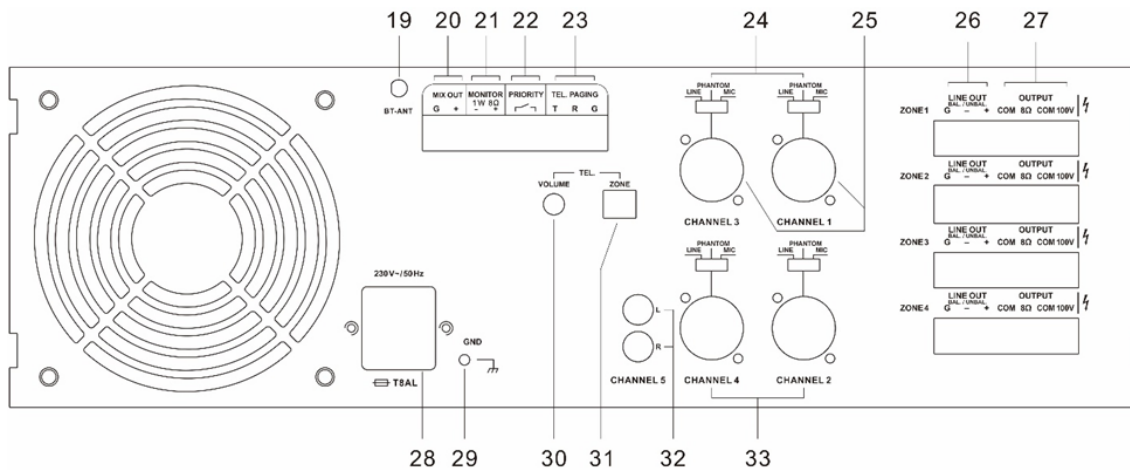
19 20 21 22 23 24 25 26 27

BT-ANT

MIX OUT
G +

MONITOR
1W 8Ω
– +

PRIORITY

TEL. PAGING
T R G

PHANTOM
LINE MIC

PHANTOM
LINE MIC

CHANNEL 3

CHANNEL 1

TEL.
VOLUME
ZONE

PHANTOM
LINE MIC

PHANTOM
LINE MIC

L
R

CHANNEL 5

CHANNEL 4

CHANNEL 2

ZONE1
LINE OUT
BAL. / UNBAL.
G – +
OUTPUT
COM 8Ω COM 100V

ZONE2
LINE OUT
BAL. / UNBAL.
G – +
OUTPUT
COM 8Ω COM 100V

ZONE3
LINE OUT
BAL. / UNBAL.
G – +
OUTPUT
COM 8Ω COM 100V

ZONE4
LINE OUT
BAL. / UNBAL.
G – +
OUTPUT
COM 8Ω COM 100V

230V~/50Hz

T8AL

GND

28 29 30 31 32 33